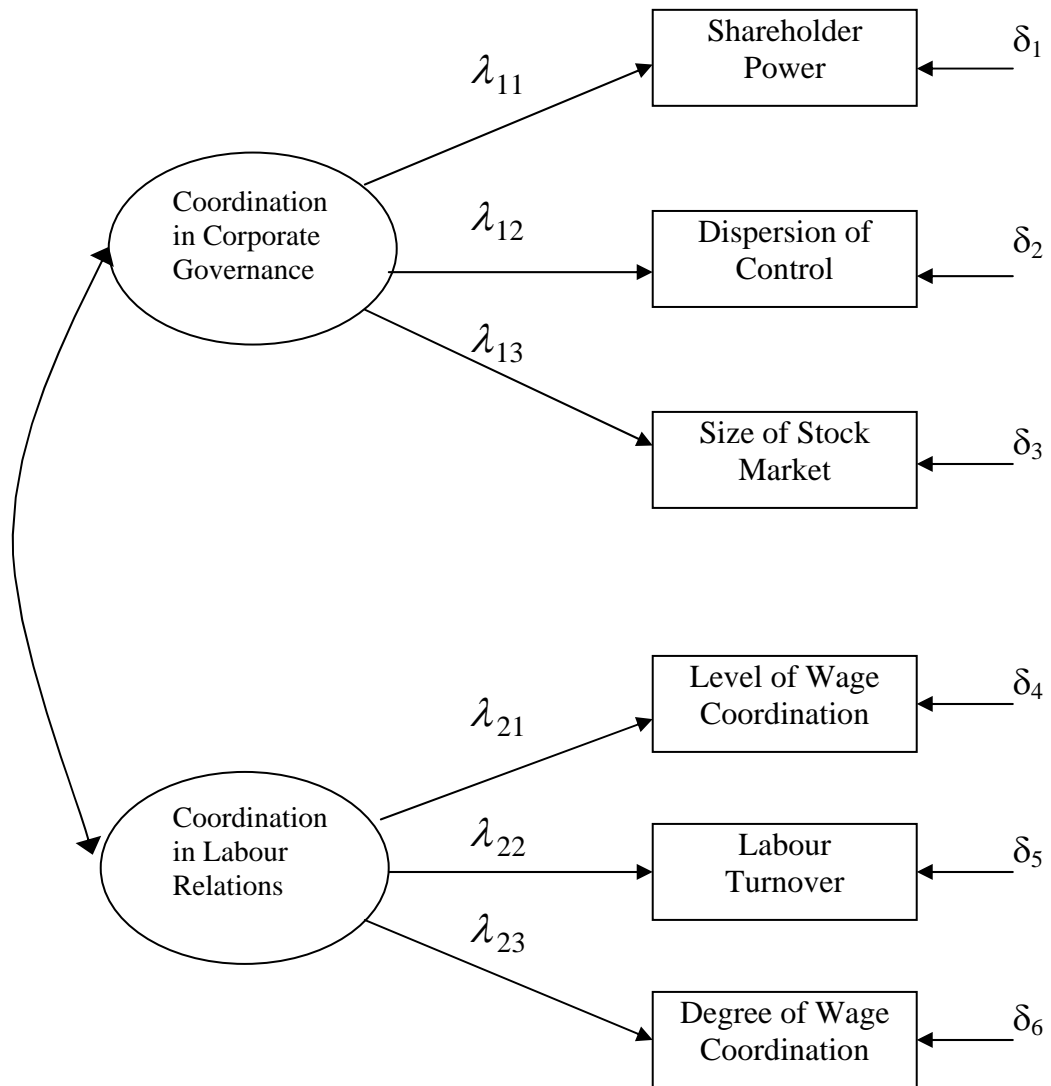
Coordination in Corporate Governance

$\lambda_{11}$

$\lambda_{12}$

$\lambda_{13}$

Shareholder Power

$\delta_1$

Dispersion of Control

$\delta_2$

Size of Stock Market

$\delta_3$

Coordination in Labour Relations

$\lambda_{21}$

$\lambda_{22}$

$\lambda_{23}$

Level of Wage Coordination

$\delta_4$

Labour Turnover

$\delta_5$

Degree of Wage Coordination

$\delta_6$